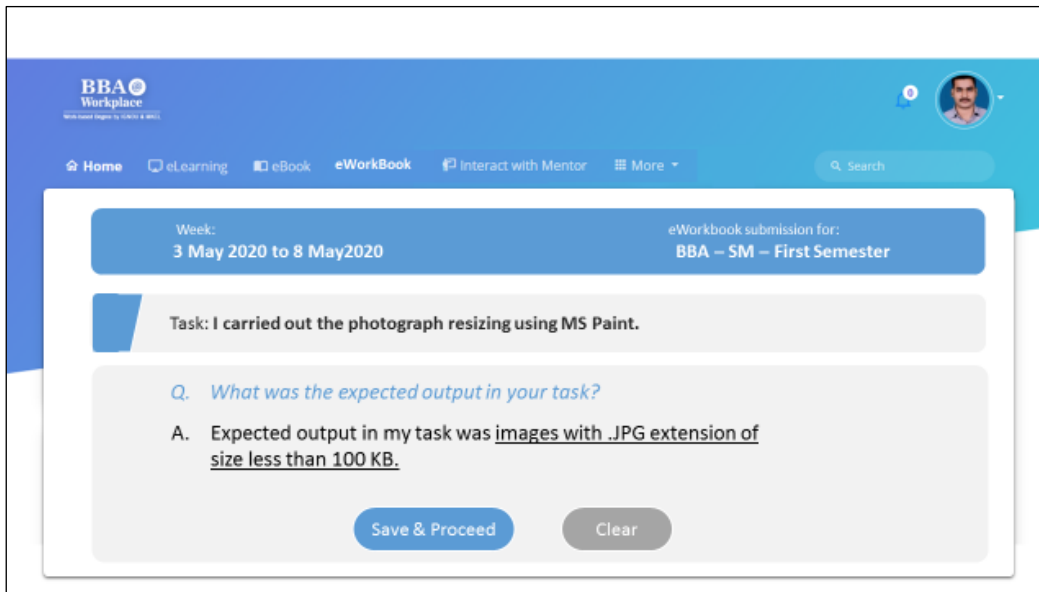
BBA Workplace
Work based Degree by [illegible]

0

Home eLearning eBook eWorkBook Interact with Mentor More

Search

Week:
3 May 2020 to 8 May2020

eWorkbook submission for:
BBA – SM – First Semester

Task: I carried out the photograph resizing using MS Paint.

Q. What was the expected output in your task?

A. Expected output in my task was images with .JPG extension of size less than 100 KB.

Save & Proceed

Clear